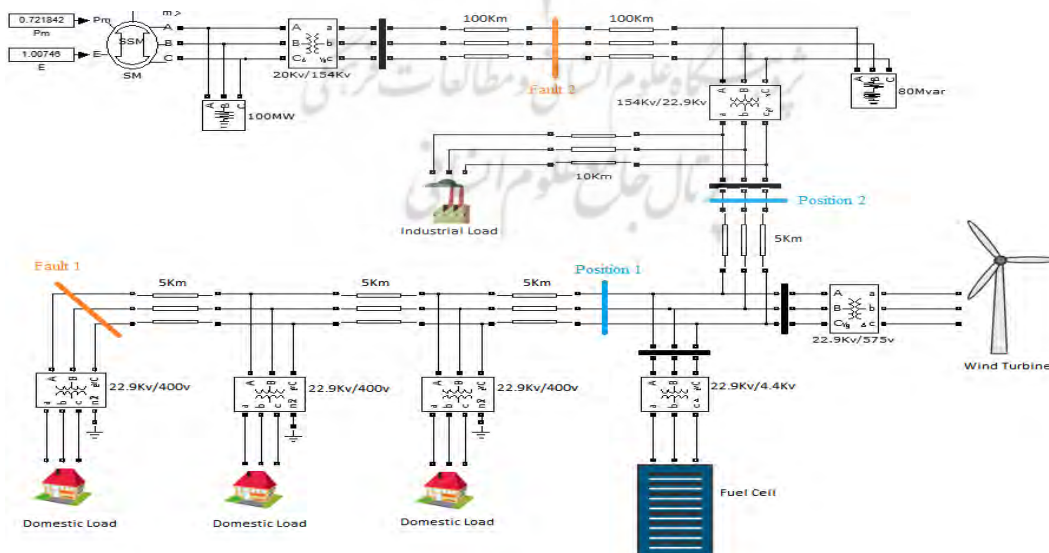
0.721842
Pm
1.00746
E
Pm
E
SSM
SM
m
A
B
C
100MW
A
B
C
a
b
c
20Kv/154Kv
100Km
Fault 2
100Km
80Mvar
154Kv/22.9Kv
10Km
Industrial Load
Position 2
5Km
Fault 1
5Km
5Km
5Km
Position 1
A
B
C
a
b
c
22.9Kv/575v
Wind Turbine
22.9Kv/400v
22.9Kv/400v
22.9Kv/400v
22.9Kv/4.4Kv
Domestic Load
Domestic Load
Domestic Load
Fuel Cell